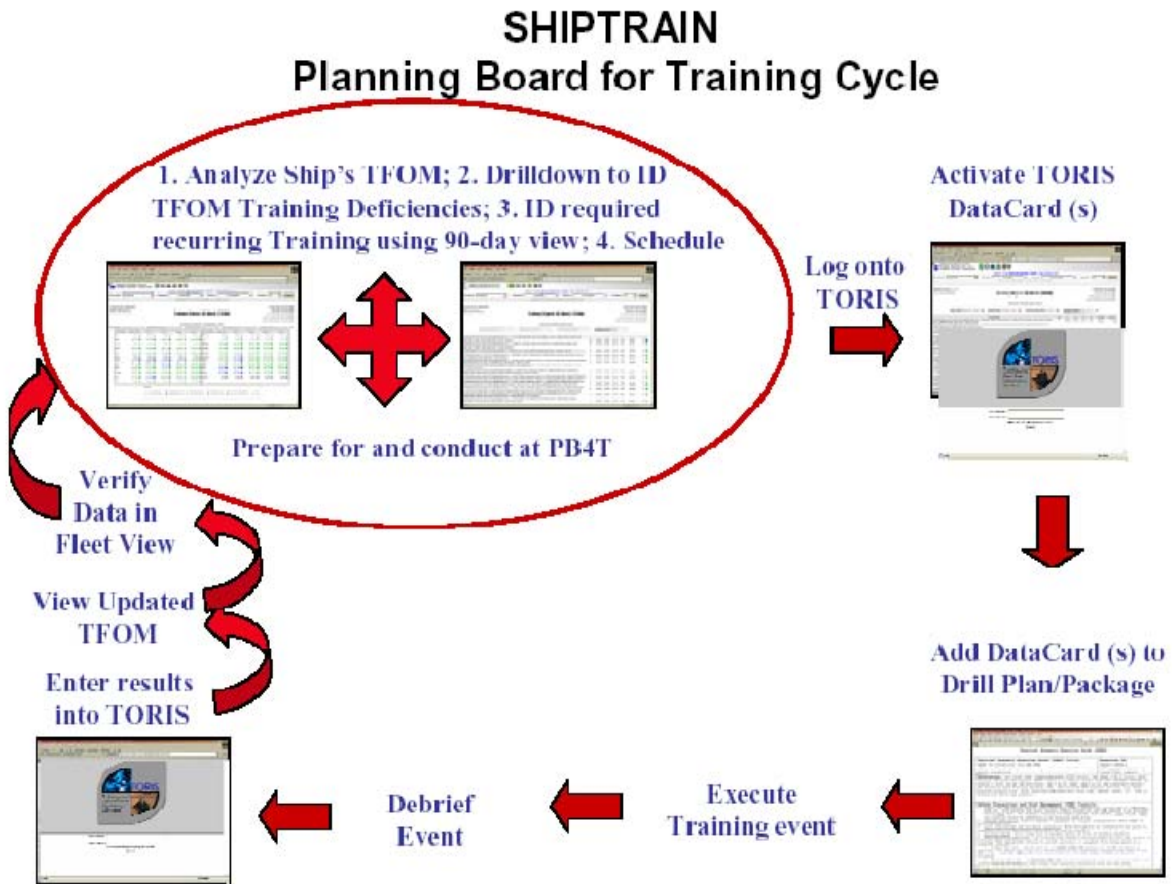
SHIPTRAIN
Planning Board for Training Cycle

1. Analyze Ship's TFOM; 2. Drilldown to ID TFOM Training Deficiencies; 3. ID required recurring Training using 90-day view; 4. Schedule

Prepare for and conduct at PB4T

Log onto TORIS

Activate TORIS DataCard (s)

Add DataCard (s) to Drill Plan/Package

Execute Training event

Debrief Event

Enter results into TORIS

View Updated TFOM

Verify Data in Fleet View